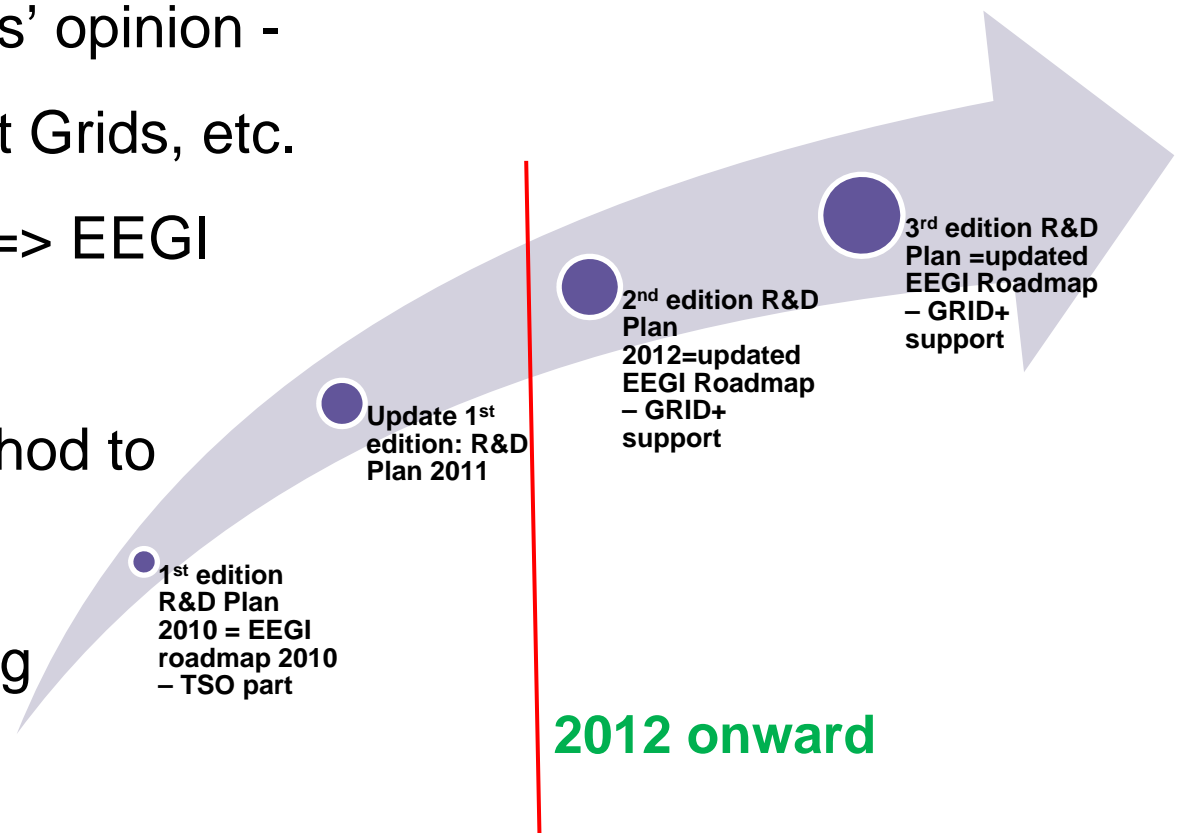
s' opinion -

t Grids, etc.

=> EEGI

hod to

g

1$^{st}$ edition R&D Plan 2010 = EEGI roadmap 2010 – TSO part

Update 1$^{st}$ edition: R&D Plan 2011

2$^{nd}$ edition R&D Plan 2012=updated EEGI Roadmap – GRID+ support

3$^{rd}$ edition R&D Plan =updated EEGI Roadmap – GRID+ support

2012 onward